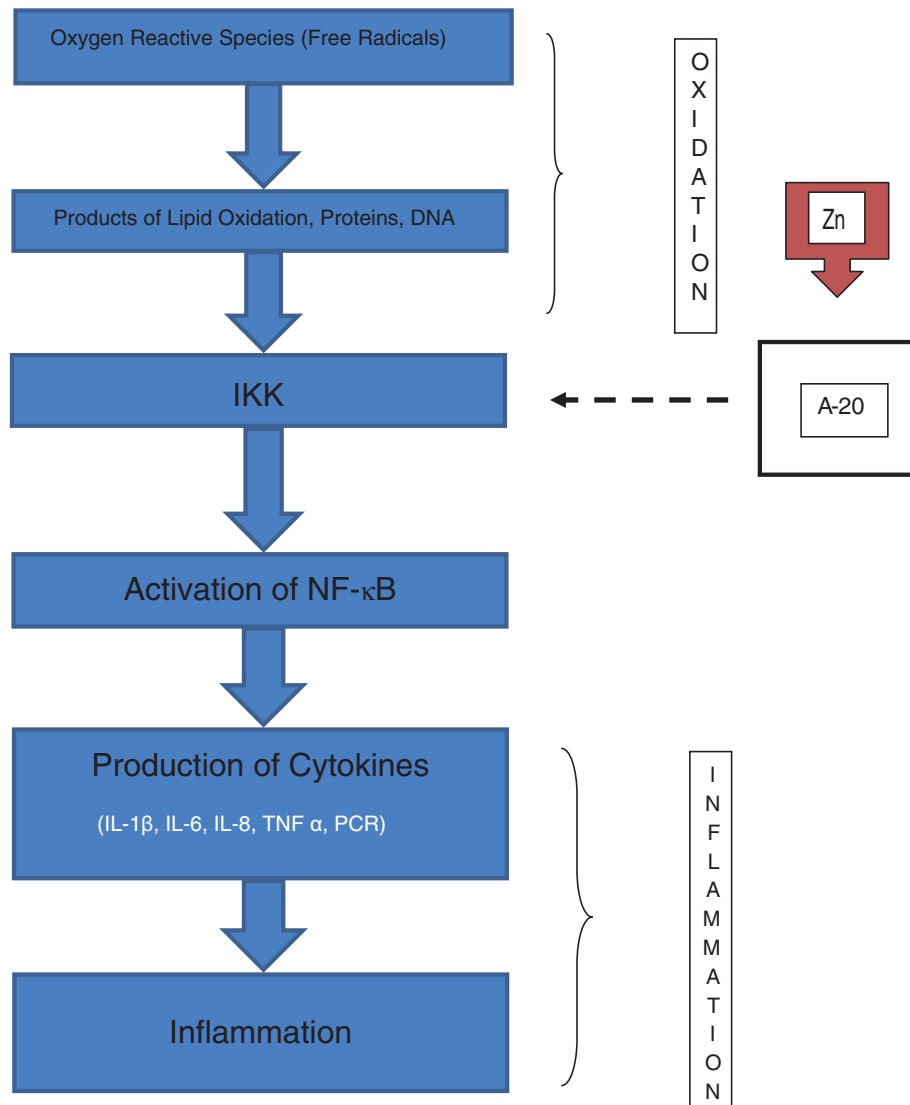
Oxygen Reactive Species (Free Radicals)

Products of Lipid Oxidation, Proteins, DNA

OXIDATION

Zn

IKK

A-20

Activation of NF-κB

Production of Cytokines

(IL-1β, IL-6, IL-8, TNF α, PCR)

Inflammation

INFLAMMATION